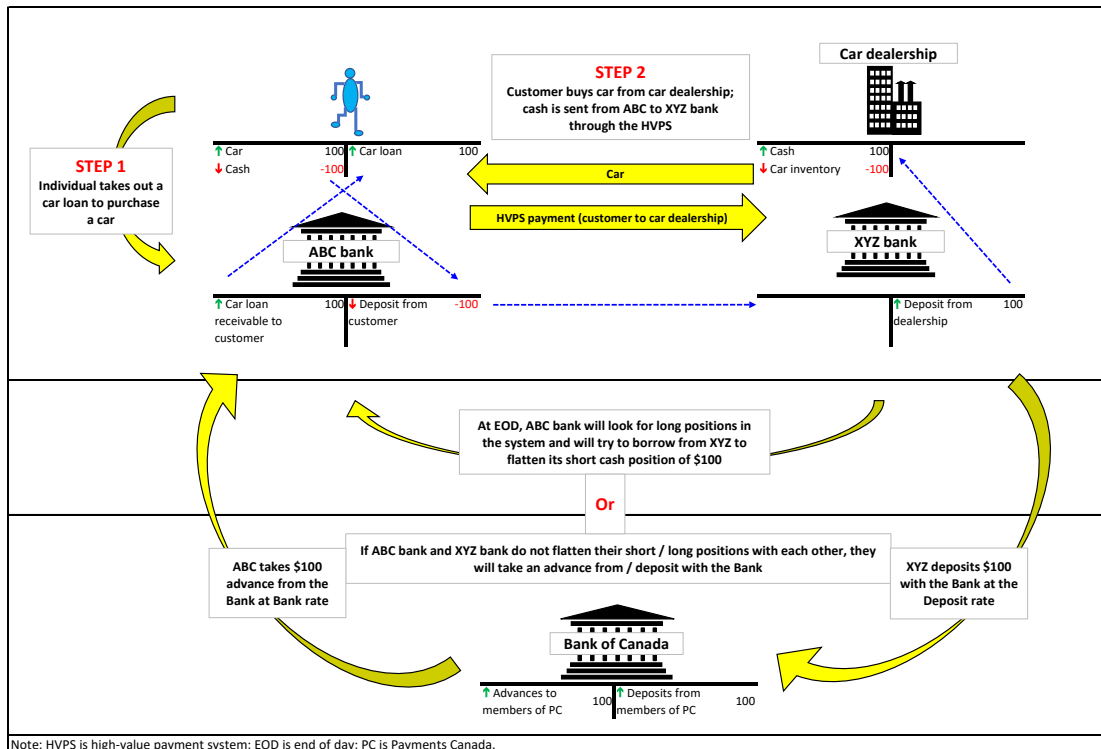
Car dealership

STEP 2
Customer buys car from car dealership; cash is sent from ABC to XYZ bank through the HVPS

STEP 1
Individual takes out a car loan to purchase a car

| ↑ Car | 100 | ↑ Car loan | 100 |
|---|---|---|---|
| ↓ Cash | -100 | | |

| ↑ Cash | 100 |
|---|---|
| ↓ Car inventory | -100 |

Car

HVPS payment (customer to car dealership)

ABC bank

XYZ bank

| ↑ Car loan receivable to customer | 100 | ↓ Deposit from customer | -100 |
|---|---|---|---|

| | ↑ Deposit from dealership | 100 |
|---|---|---|

At EOD, ABC bank will look for long positions in the system and will try to borrow from XYZ to flatten its short cash position of $100

Or

If ABC bank and XYZ bank do not flatten their short / long positions with each other, they will take an advance from / deposit with the Bank

ABC takes $100 advance from the Bank at Bank rate

XYZ deposits $100 with the Bank at the Deposit rate

Bank of Canada

| ↑ Advances to members of PC | 100 | ↑ Deposits from members of PC | 100 |
|---|---|---|---|

Note: HVPS is high-value payment system; EOD is end of day; PC is Payments Canada.